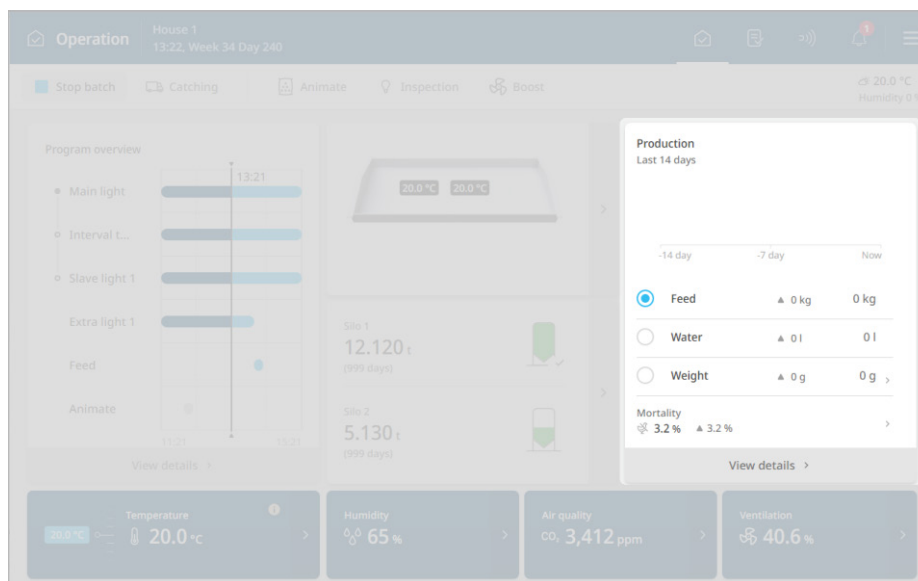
Operation House 1 13:22, Week 34 Day 240

1

Stop batch Catching Animate Inspection Boost

20.0 °C Humidity 0

Program overview

13:21

Main light

Interval t...

Slave light 1

Extra light 1

Feed

Animate

11:21 15:21

View details >

20.0 °C 20.0 °C

Silo 1
12.120 t
(999 days)

Silo 2
5.130 t
(999 days)

Production
Last 14 days

-14 day -7 day Now

Feed ▲ 0 kg 0 kg

Water ▲ 0 l 0 l

Weight ▲ 0 g 0 g >

Mortality
3.2 % ▲ 3.2 %

View details >

Temperature
20.0 °C 20.0 °C

Humidity
65 %

Air quality
$CO_2$ 3,412 ppm

Ventilation
40.6 %